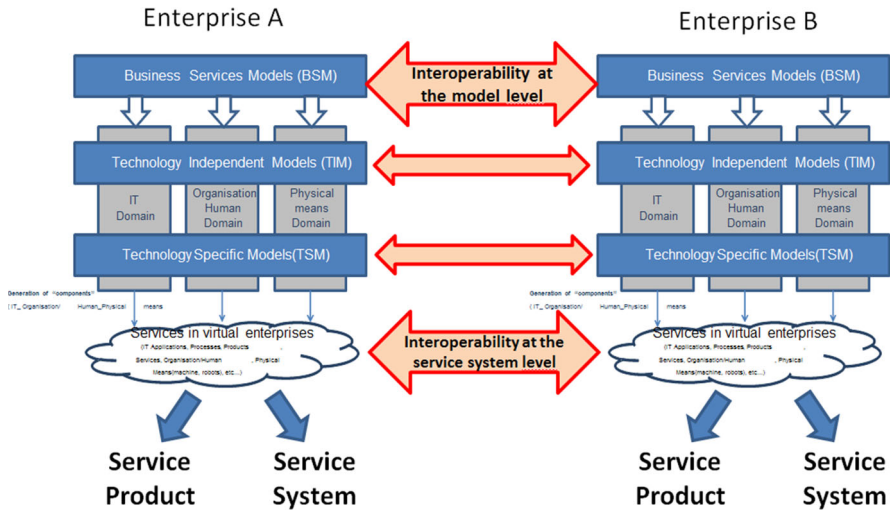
Enterprise A

Enterprise B

Business Services Models (BSM)

Interoperability at the model level

Business Services Models (BSM)

Technology Independent Models (TIM)

Technology Independent Models (TIM)

IT Domain

Organisation Human Domain

Physical means Domain

IT Domain

Organisation Human Domain

Physical means Domain

Technology Specific Models(TSM)

Technology Specific Models(TSM)

Generation of "components" ( IT_ Organisation/ Human_Physical means

Generation of "components" ( IT_ Organisation/ Human_Physical means

Services in virtual enterprises (IT Applications, Processes, Products , Services, Organisation/Human , Physical Means(machine, robots), etc...)

Interoperability at the service system level

Services in virtual enterprises (IT Applications, Processes, Products , Services, Organisation/Human , Physical Means(machine, robots), etc...)

Service Product

Service System

Service Product

Service System